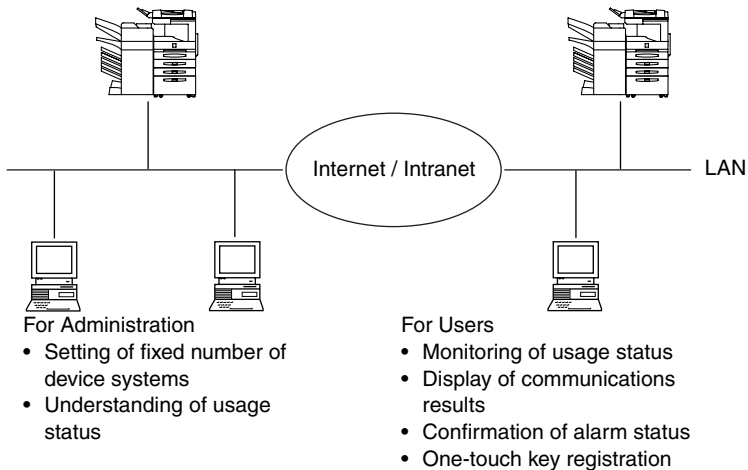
Internet / Intranet

LAN

For Administration

- Setting of fixed number of device systems
- Understanding of usage status

For Users

- Monitoring of usage status
- Display of communications results
- Confirmation of alarm status
- One-touch key registration